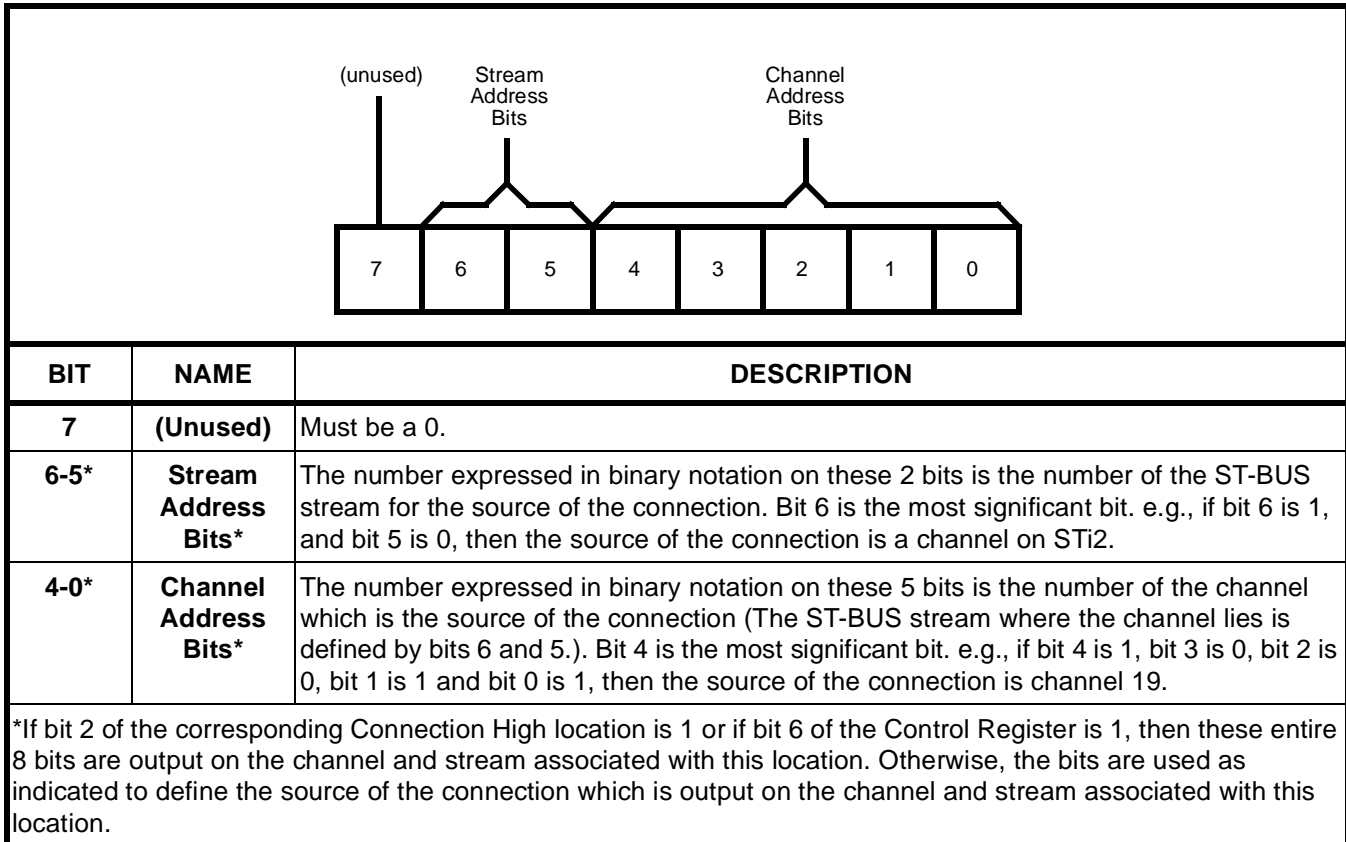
(unused)

Stream Address Bits

Channel Address Bits

| 7 | 6 | 5 | 4 | 3 | 2 | 1 | 0 |
|---|---|---|---|---|---|---|---|

| BIT | NAME | DESCRIPTION |
|---|---|---|
| 7 | (Unused) | Must be a 0. |
| 6-5* | Stream Address Bits* | The number expressed in binary notation on these 2 bits is the number of the ST-BUS stream for the source of the connection. Bit 6 is the most significant bit. e.g., if bit 6 is 1, and bit 5 is 0, then the source of the connection is a channel on STi2. |
| 4-0* | Channel Address Bits* | The number expressed in binary notation on these 5 bits is the number of the channel which is the source of the connection (The ST-BUS stream where the channel lies is defined by bits 6 and 5.). Bit 4 is the most significant bit. e.g., if bit 4 is 1, bit 3 is 0, bit 2 is 0, bit 1 is 1 and bit 0 is 1, then the source of the connection is channel 19. |

*If bit 2 of the corresponding Connection High location is 1 or if bit 6 of the Control Register is 1, then these entire 8 bits are output on the channel and stream associated with this location. Otherwise, the bits are used as indicated to define the source of the connection which is output on the channel and stream associated with this location.